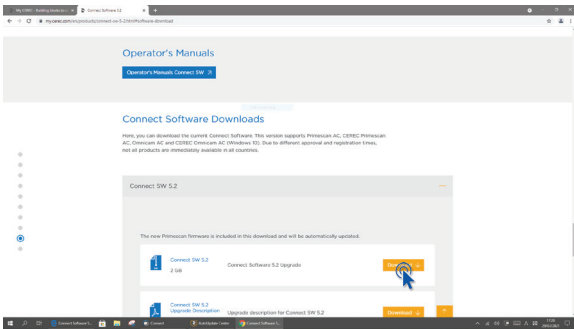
My CEREC - Building blocks to s... × Connect Software 5.2 × +

← → C my.cerec.com/en/products/connect-sw-5-2.html#software-download

Operator's Manuals

Operator's Manuals Connect SW ↗

Connect Software Downloads

Here, you can download the current Connect Software. This version supports Primescan AC, CEREC Primescan AC, Omnicam AC and CEREC Omnicam AC (Windows 10). Due to different approval and registration times, not all products are immediately available in all countries.

Connect SW 5.2

The new Primescan firmware is included in this download and will be automatically updated.

Connect SW 5.2
2 GB

Connect Software 5.2 Upgrade

Download

Connect SW 5.2
Upgrade Description

Upgrade description for Connect SW 5.2

Download

Connect Software 5... Connect AutoUpdate Center Connect Software 5...